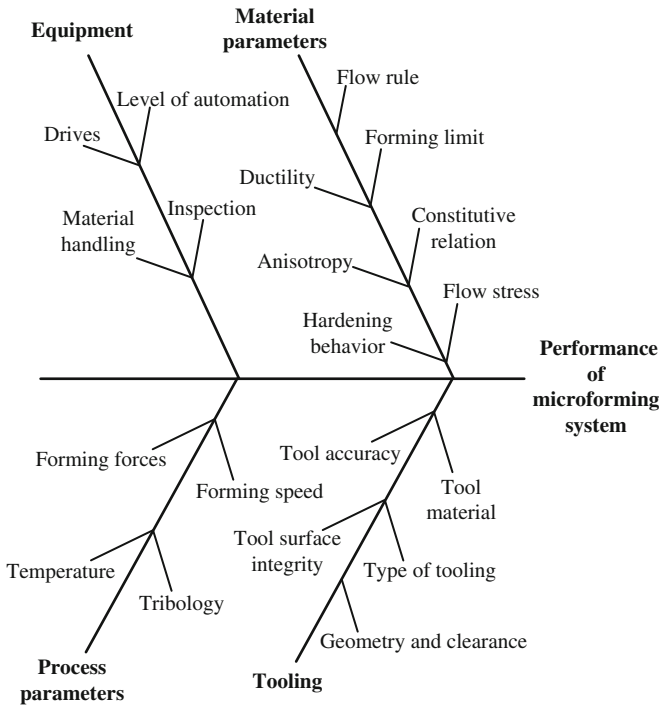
Equipment

Level of automation

Drives

Material handling

Inspection

Material parameters

Flow rule

Forming limit

Ductility

Constitutive relation

Anisotropy

Flow stress

Hardening behavior

Performance of microforming system

Forming forces

Forming speed

Temperature

Tribology

Process parameters

Tool accuracy

Tool material

Tool surface integrity

Type of tooling

Geometry and clearance

Tooling